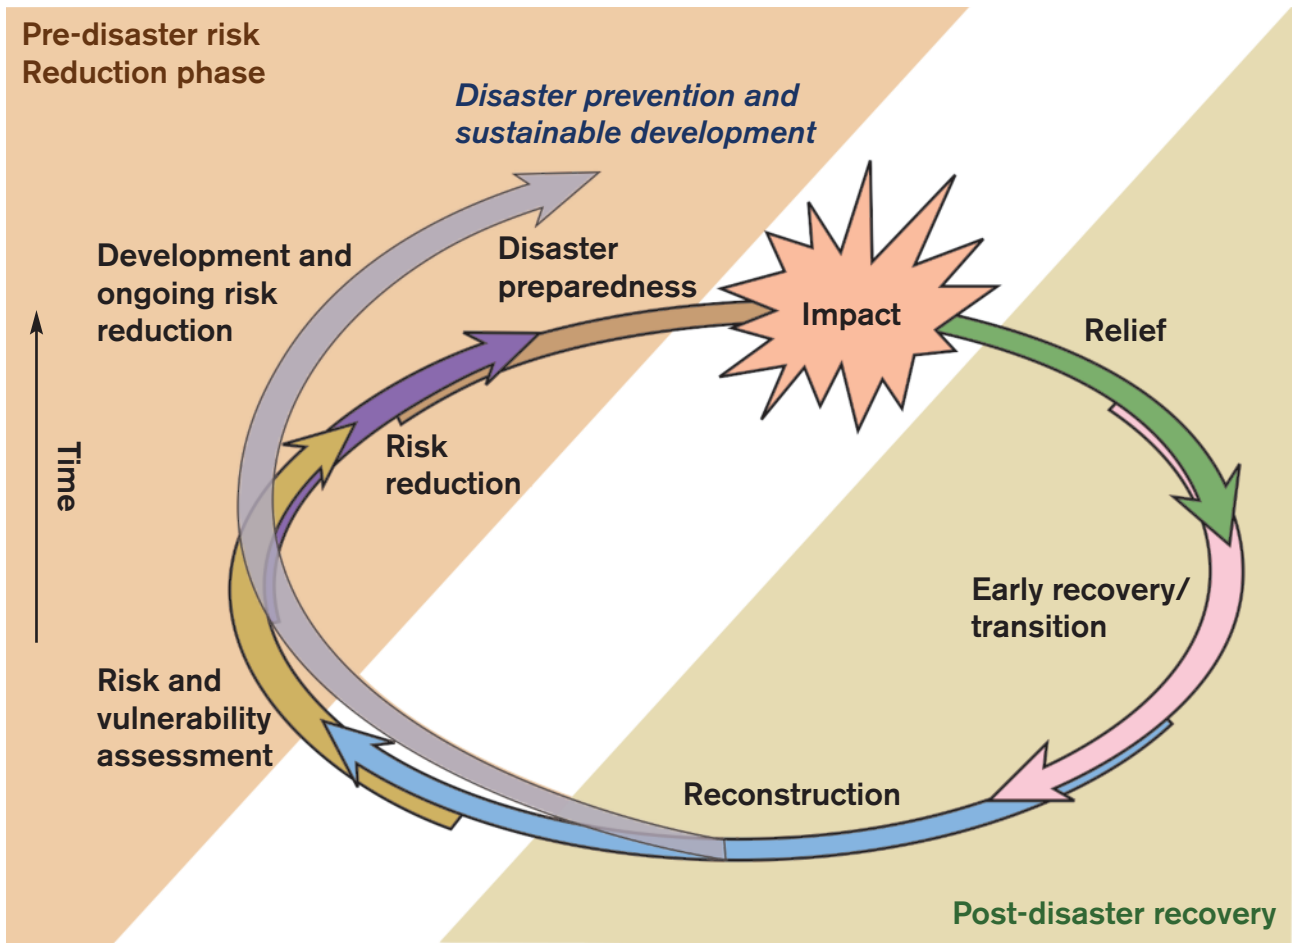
Pre-disaster risk
Reduction phase

Disaster prevention and
sustainable development

Development and
ongoing risk
reduction

Disaster
preparedness

Impact

Relief

Time

Risk
reduction

Early recovery/
transition

Risk and
vulnerability
assessment

Reconstruction

Post-disaster recovery